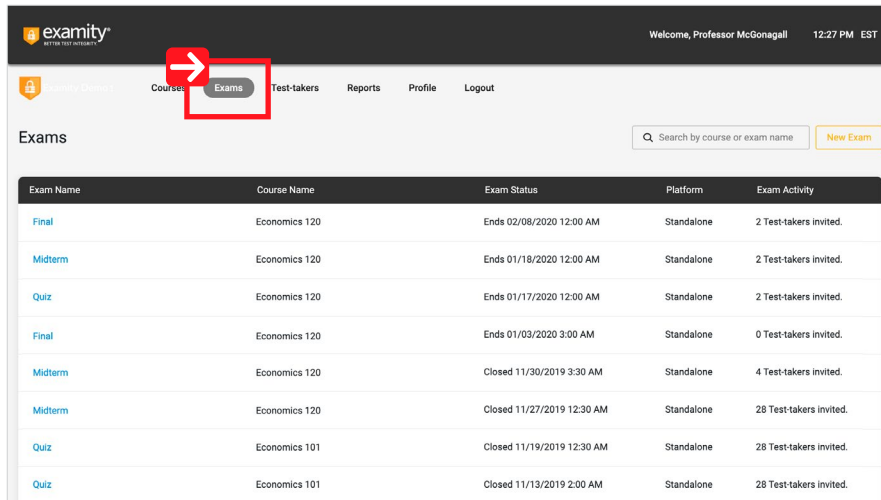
examity®
BETTER TEST INTEGRITY

Welcome, Professor McGonagall 12:27 PM EST

Examity Direct Courses Exams Test-takers Reports Profile Logout

Exams

Search by course or exam name

New Exam

| Exam Name | Course Name | Exam Status | Platform | Exam Activity |
|---|---|---|---|---|
| Final | Economics 120 | Ends 02/08/2020 12:00 AM | Standalone | 2 Test-takers invited. |
| Midterm | Economics 120 | Ends 01/18/2020 12:00 AM | Standalone | 2 Test-takers invited. |
| Quiz | Economics 120 | Ends 01/17/2020 12:00 AM | Standalone | 2 Test-takers invited. |
| Final | Economics 120 | Ends 01/03/2020 3:00 AM | Standalone | 0 Test-takers invited. |
| Midterm | Economics 120 | Closed 11/30/2019 3:30 AM | Standalone | 4 Test-takers invited. |
| Midterm | Economics 120 | Closed 11/27/2019 12:30 AM | Standalone | 28 Test-takers invited. |
| Quiz | Economics 101 | Closed 11/19/2019 12:30 AM | Standalone | 28 Test-takers invited. |
| Quiz | Economics 101 | Closed 11/13/2019 2:00 AM | Standalone | 28 Test-takers invited. |